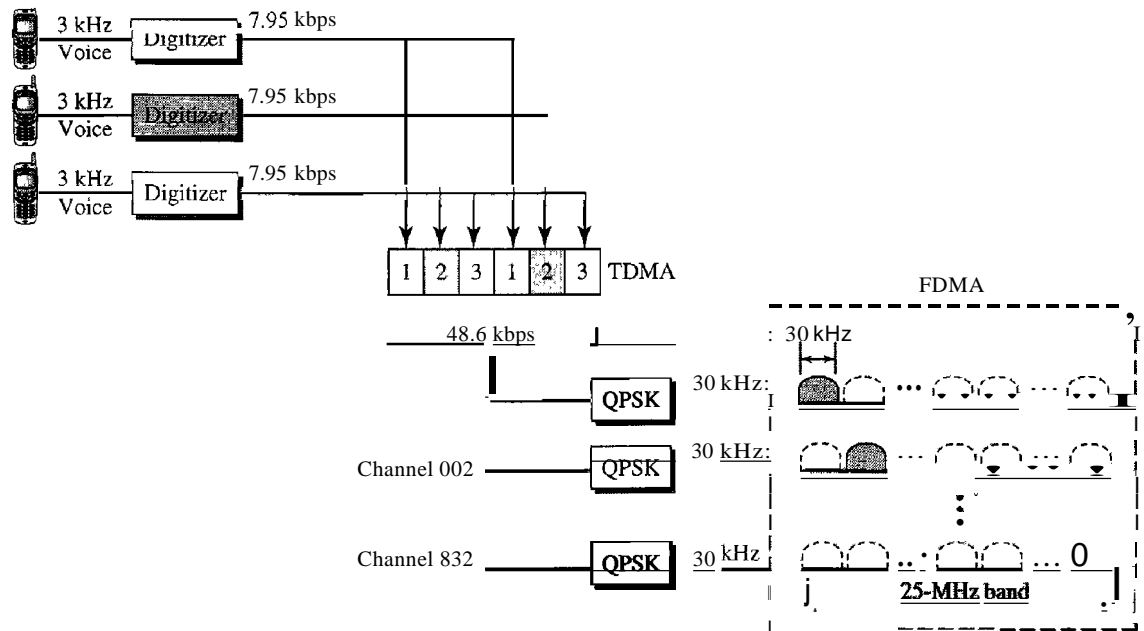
3 kHz Voice
Digitizer
7.95 kbps

3 kHz Voice
Digitizer
7.95 kbps

3 kHz Voice
Digitizer
7.95 kbps

| 1 | 2 | 3 | 1 | 2 | 3 |
|---|---|---|---|---|---|

TDMA

FDMA

48.6 kbps

30 kHz

30 kHz
QPSK

Channel 002
QPSK
30 kHz

Channel 832
QPSK
30 kHz

25-MHz band